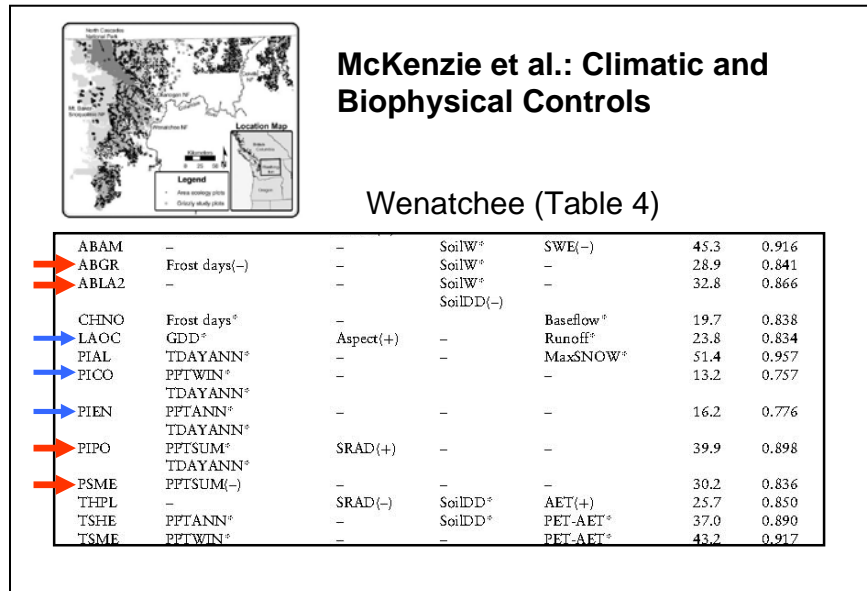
North Cascades National Park

Location Map

Legend

Area ecology plots

Grizzly study plots

McKenzie et al.: Climatic and Biophysical Controls

Wenatchee (Table 4)

| | | | | | | |
|---|---|---|---|---|---|---|
| ABAM | – | – | SoilW* | SWE(–) | 45.3 | 0.916 |
| ABGR | Frost days(–) | – | SoilW* | – | 28.9 | 0.841 |
| ABLA2 | – | – | SoilW* SoilDD(–) | – | 32.8 | 0.866 |
| CHNO | Frost days* | – | | Baseflow* | 19.7 | 0.838 |
| LAOC | GDD* | Aspect(+) | – | Runoff* | 23.8 | 0.834 |
| PIAL | TDAYANN* | – | – | MaxSNOW* | 51.4 | 0.957 |
| PICO | PPTWIN* TDAYANN* | – | | – | 13.2 | 0.757 |
| PIEN | PPTANN* TDAYANN* | – | – | – | 16.2 | 0.776 |
| PIPO | PPTSUM* TDAYANN* | SRAD(+) | – | – | 39.9 | 0.898 |
| PSME | PPTSUM(–) | – | – | – | 30.2 | 0.836 |
| THPL | – | SRAD(–) | SoilDD* | AET(+) | 25.7 | 0.850 |
| TSHE | PPTANN* | – | SoilDD* | PET-AET* | 37.0 | 0.890 |
| TSME | PPTWIN* | – | – | PET-AET* | 43.2 | 0.917 |